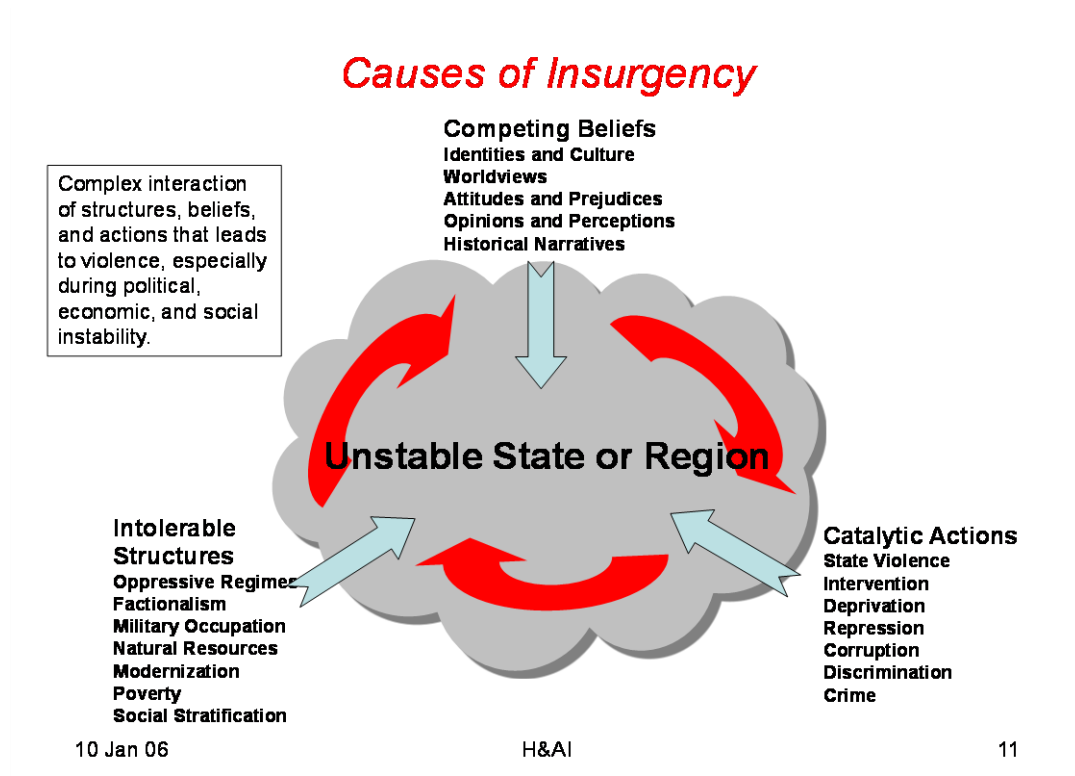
Causes of Insurgency

Complex interaction of structures, beliefs, and actions that leads to violence, especially during political, economic, and social instability.

Competing Beliefs
Identities and Culture
Worldviews
Attitudes and Prejudices
Opinions and Perceptions
Historical Narratives

Unstable State or Region

Intolerable Structures
Oppressive Regimes
Factionalism
Military Occupation
Natural Resources
Modernization
Poverty
Social Stratification

Catalytic Actions
State Violence
Intervention
Deprivation
Repression
Corruption
Discrimination
Crime

10 Jan 06

H&AI

11